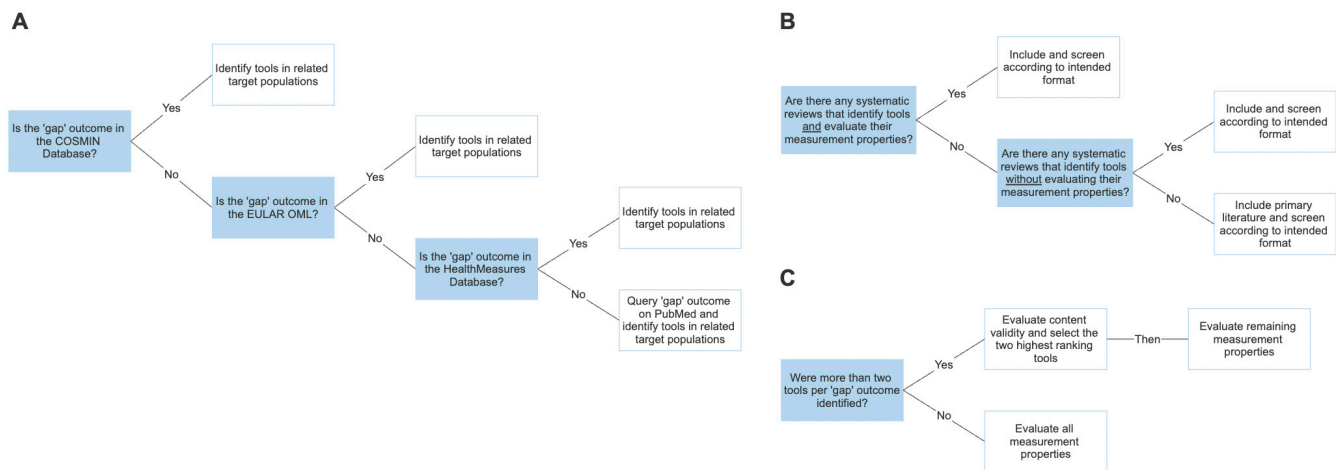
A

Is the 'gap' outcome in the COSMIN Database?

Yes

Identify tools in related target populations

No

Is the 'gap' outcome in the EULAR OML?

Yes

Identify tools in related target populations

No

Is the 'gap' outcome in the HealthMeasures Database?

Yes

Identify tools in related target populations

No

Query 'gap' outcome on PubMed and identify tools in related target populations

B

Are there any systematic reviews that identify tools and evaluate their measurement properties?

Yes

Include and screen according to intended format

No

Are there any systematic reviews that identify tools without evaluating their measurement properties?

Yes

Include and screen according to intended format

No

Include primary literature and screen according to intended format

C

Were more than two tools per 'gap' outcome identified?

Yes

Evaluate content validity and select the two highest ranking tools

Then

Evaluate remaining measurement properties

No

Evaluate all measurement properties